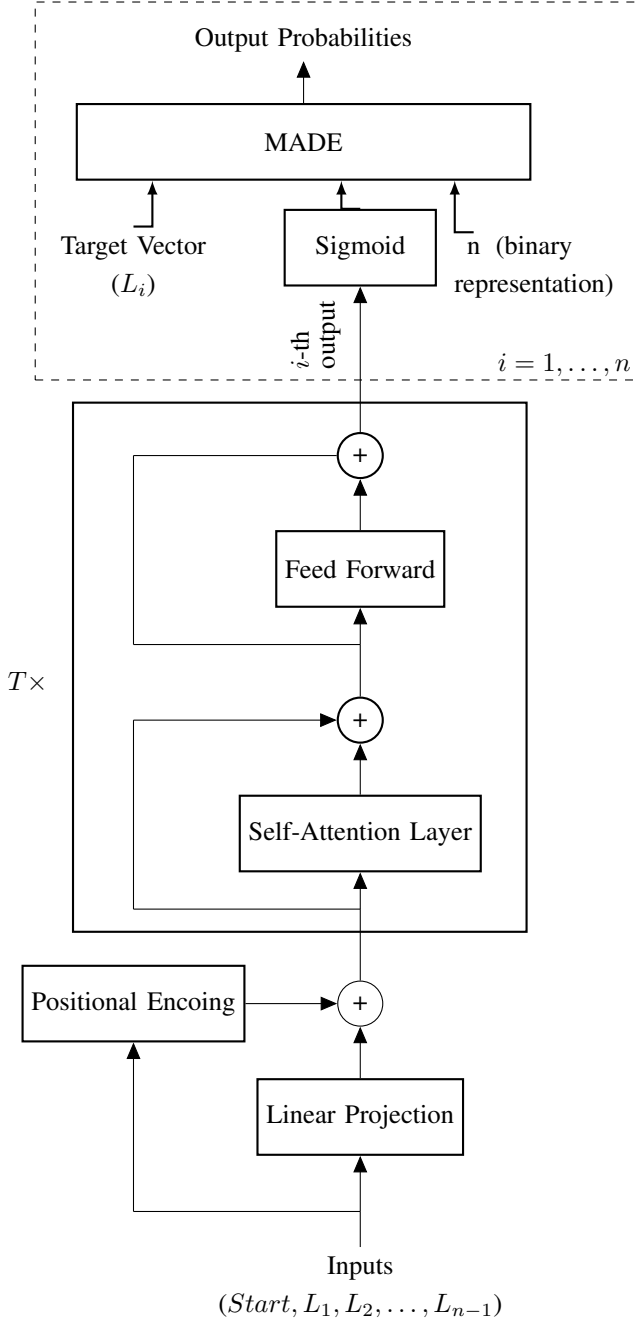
Output Probabilities

MADE

Target Vector ($L_i$)

Sigmoid

n (binary representation)

$i$-th output

$i = 1, \ldots, n$

+

Feed Forward

$T\times$

+

Self-Attention Layer

Positional Encoing

+

Linear Projection

Inputs
$(Start, L_1, L_2, \ldots, L_{n-1})$